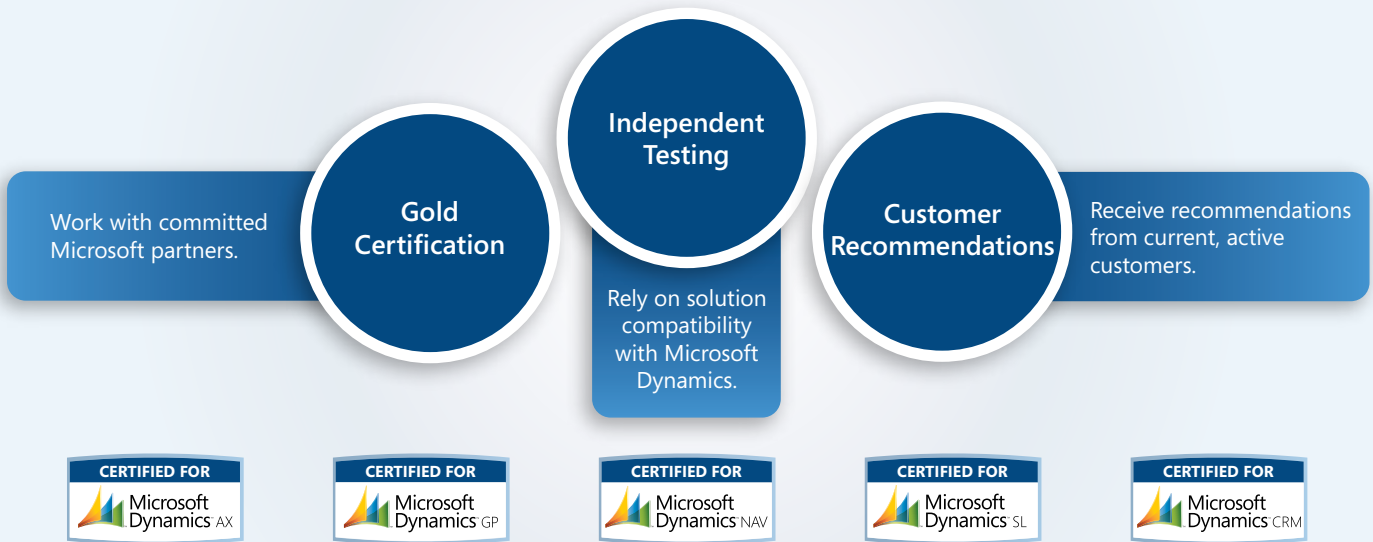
Work with committed Microsoft partners.

Gold Certification

Independent Testing

Rely on solution compatibility with Microsoft Dynamics.

Customer Recommendations

Receive recommendations from current, active customers.

CERTIFIED FOR
Microsoft Dynamics AX

CERTIFIED FOR
Microsoft Dynamics GP

CERTIFIED FOR
Microsoft Dynamics NAV

CERTIFIED FOR
Microsoft Dynamics SL

CERTIFIED FOR
Microsoft Dynamics CRM